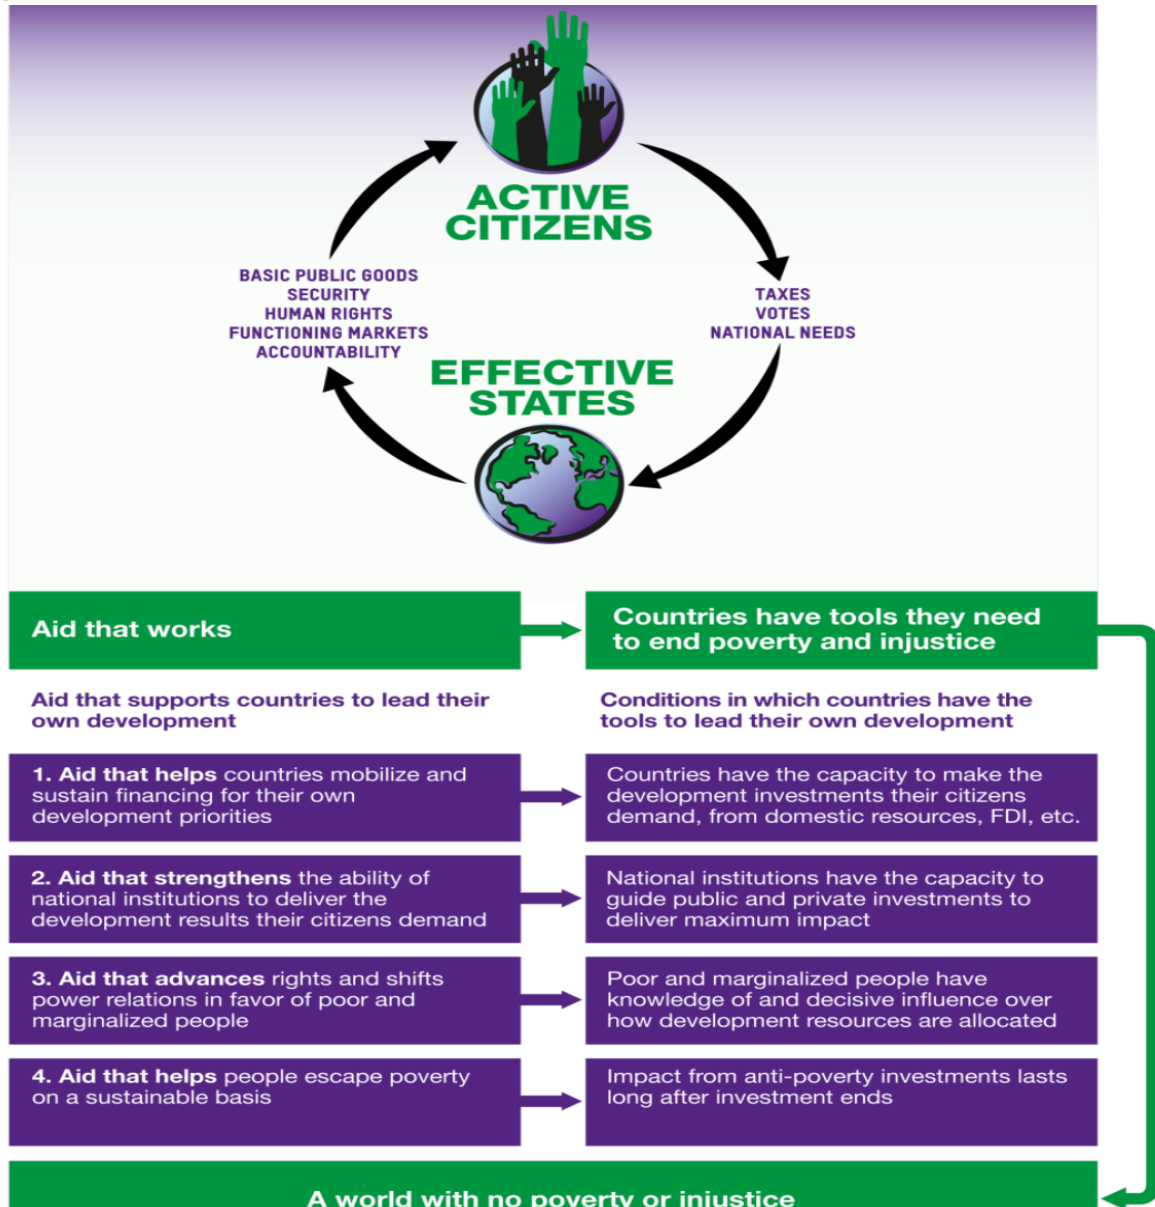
ACTIVE CITIZENS

TAXES
VOTES
NATIONAL NEEDS

EFFECTIVE STATES

BASIC PUBLIC GOODS
SECURITY
HUMAN RIGHTS
FUNCTIONING MARKETS
ACCOUNTABILITY

Aid that works

Countries have tools they need to end poverty and injustice

Aid that supports countries to lead their own development

Conditions in which countries have the tools to lead their own development

1. Aid that helps countries mobilize and sustain financing for their own development priorities

Countries have the capacity to make the development investments their citizens demand, from domestic resources, FDI, etc.

2. Aid that strengthens the ability of national institutions to deliver the development results their citizens demand

National institutions have the capacity to guide public and private investments to deliver maximum impact

3. Aid that advances rights and shifts power relations in favor of poor and marginalized people

Poor and marginalized people have knowledge of and decisive influence over how development resources are allocated

4. Aid that helps people escape poverty on a sustainable basis

Impact from anti-poverty investments lasts long after investment ends

A world with no poverty or injustice